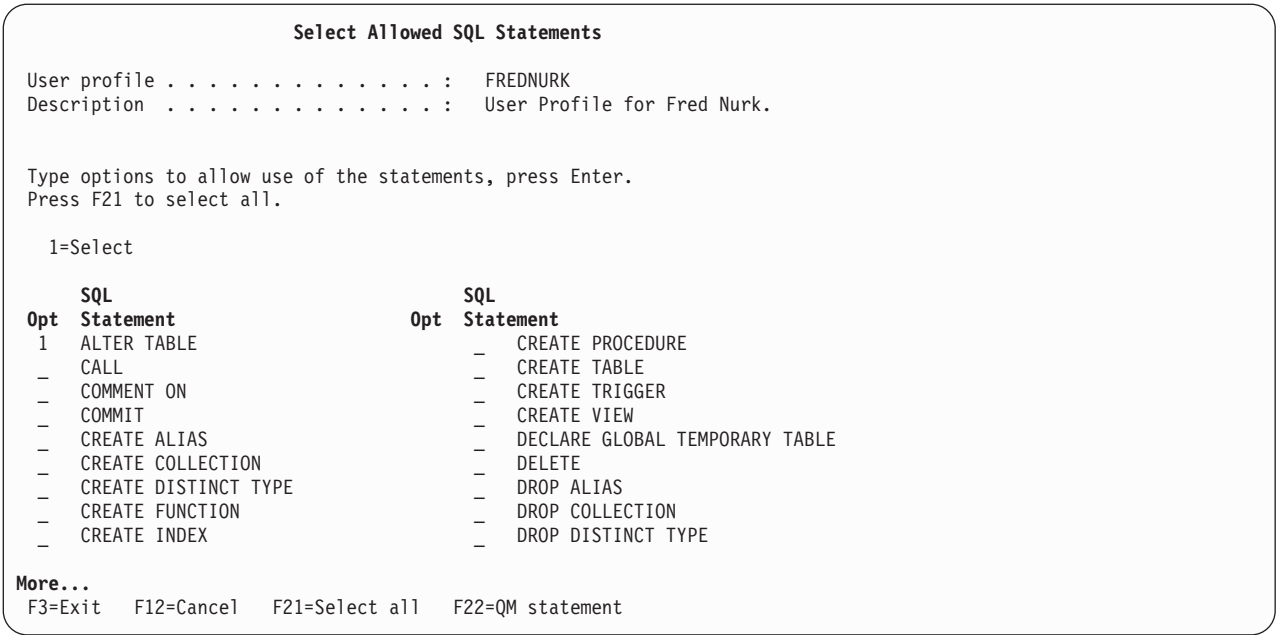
Select Allowed SQL Statements

User profile . . . . . . . . . . . . . : FREDNURK
Description . . . . . . . . . . . . . : User Profile for Fred Nurk.

Type options to allow use of the statements, press Enter.
Press F21 to select all.

1=Select

| Opt | SQL Statement | Opt | SQL Statement |
|---|---|---|---|
| 1 | ALTER TABLE | _ | CREATE PROCEDURE |
| _ | CALL | _ | CREATE TABLE |
| _ | COMMENT ON | _ | CREATE TRIGGER |
| _ | COMMIT | _ | CREATE VIEW |
| _ | CREATE ALIAS | _ | DECLARE GLOBAL TEMPORARY TABLE |
| _ | CREATE COLLECTION | _ | DELETE |
| _ | CREATE DISTINCT TYPE | _ | DROP ALIAS |
| _ | CREATE FUNCTION | _ | DROP COLLECTION |
| _ | CREATE INDEX | _ | DROP DISTINCT TYPE |

More...
F3=Exit F12=Cancel F21=Select all F22=QM statement